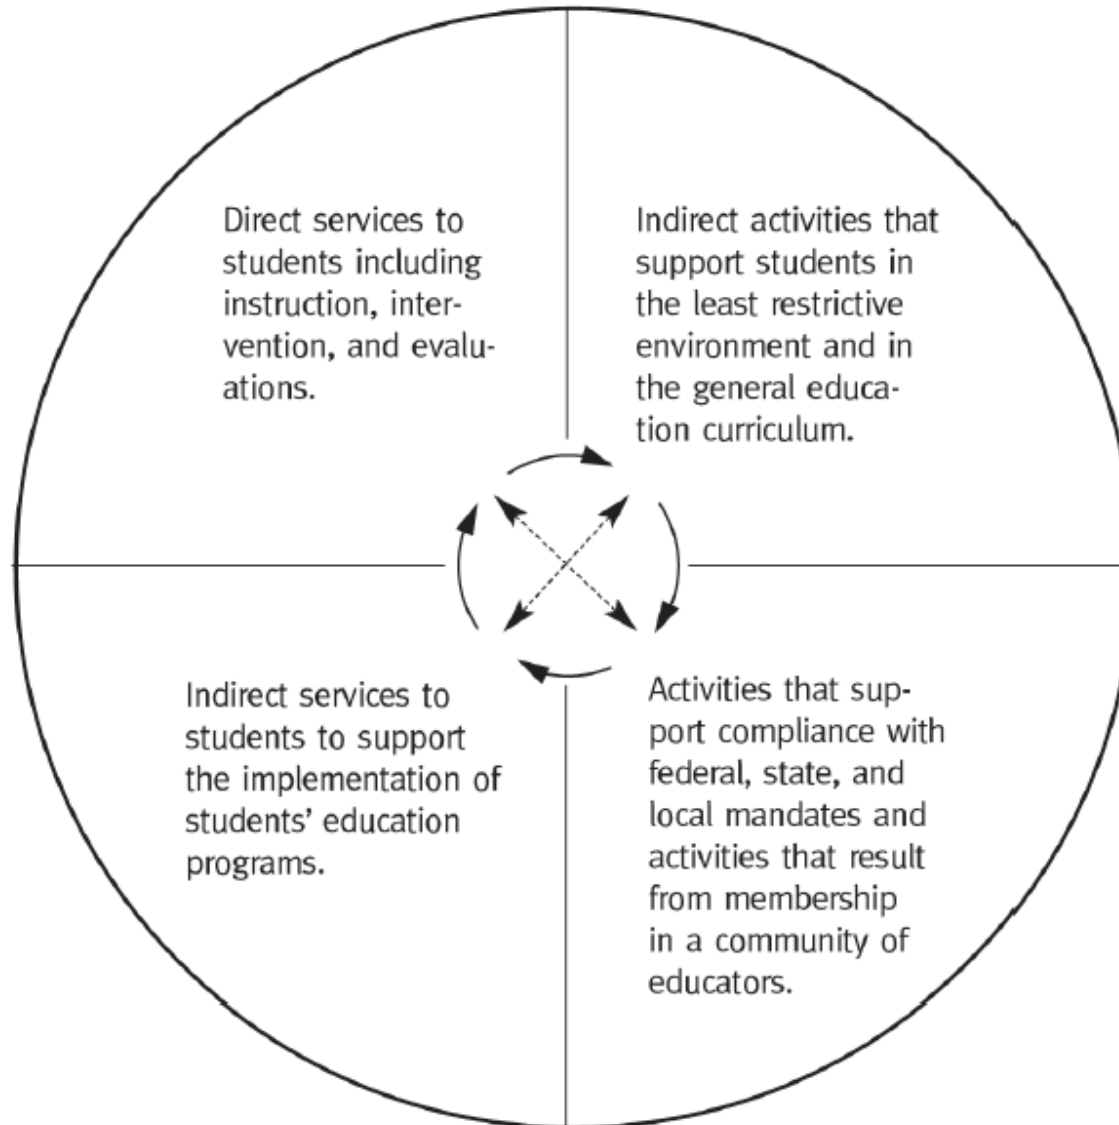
Direct services to students including instruction, intervention, and evaluations.

Indirect activities that support students in the least restrictive environment and in the general education curriculum.

Indirect services to students to support the implementation of students' education programs.

Activities that support compliance with federal, state, and local mandates and activities that result from membership in a community of educators.